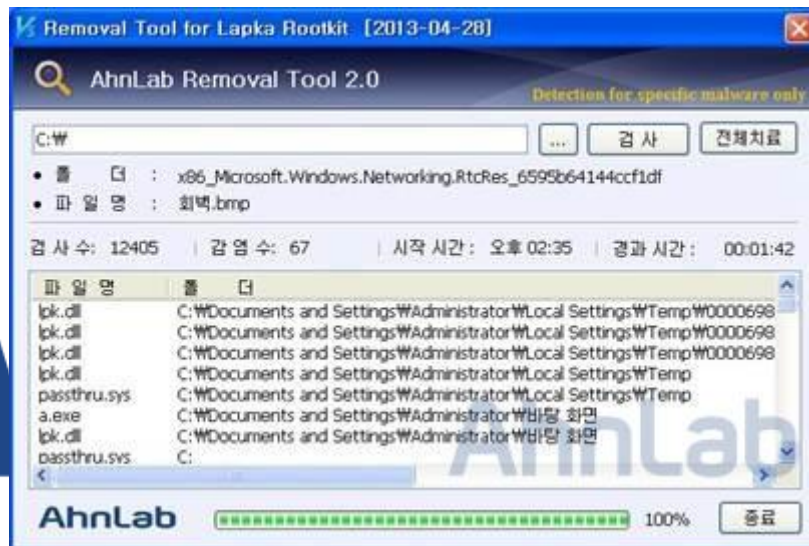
Removal Tool for Lapka Rootkit [2013-04-28]

AhnLab Removal Tool 2.0

Detection for specific malware only

C:₩

...

검 사

전체치료

• 폴 더 : x86_Microsoft.Windows.Networking.RtcRes_6595b64144ccf1df

• 파 일 명 : 회백.bmp

검 사 수: 12405 | 감 염 수: 67 | 시작 시간: 오후 02:35 | 경과 시간: 00:01:42

| 파 일 명 | 폴 더 |
|---|---|
| lpk.dll | C:₩Documents and Settings₩Administrator₩Local Settings₩Temp₩0000698 |
| lpk.dll | C:₩Documents and Settings₩Administrator₩Local Settings₩Temp₩0000698 |
| lpk.dll | C:₩Documents and Settings₩Administrator₩Local Settings₩Temp₩0000698 |
| lpk.dll | C:₩Documents and Settings₩Administrator₩Local Settings₩Temp |
| passthru.sys | C:₩Documents and Settings₩Administrator₩Local Settings₩Temp |
| a.exe | C:₩Documents and Settings₩Administrator₩바탕 화면 |
| lpk.dll | C:₩Documents and Settings₩Administrator₩바탕 화면 |
| passthru.sys | C: |

AhnLab

AhnLab

100%

종료